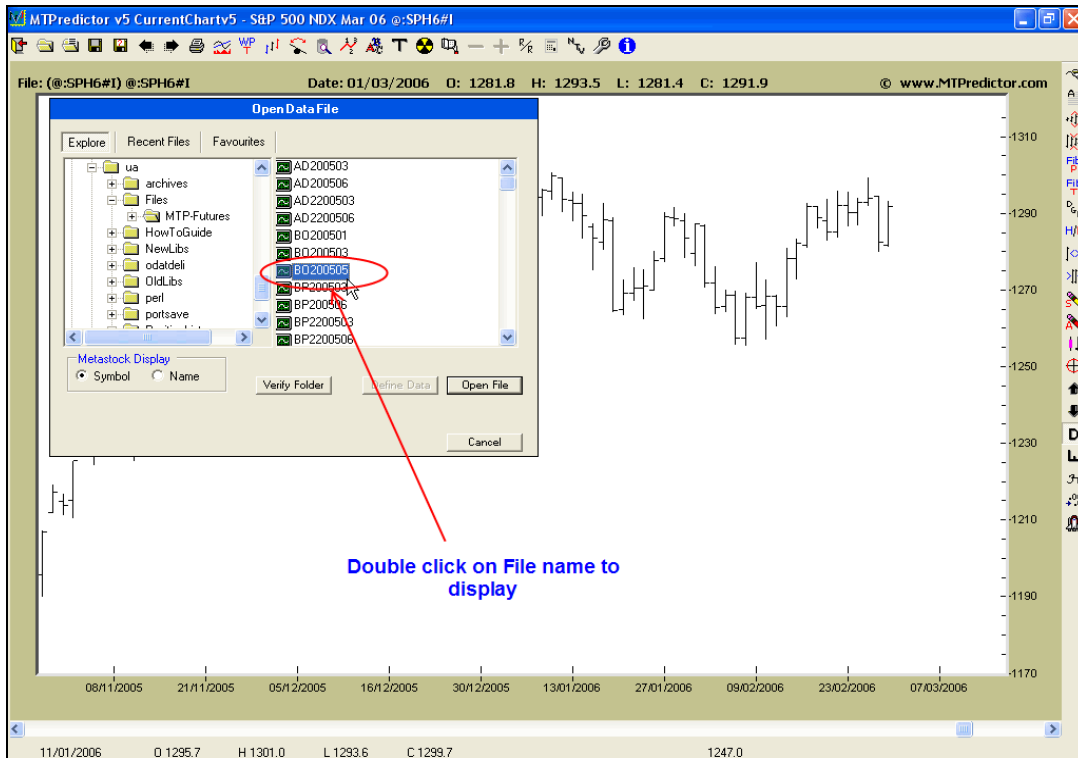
MTPredictor v5 CurrentChartv5 - S&P 500 NDX Mar 06 @:SPH6#I

File: (@:SPH6#I) @:SPH6#I    Date: 01/03/2006   O: 1281.8   H: 1293.5   L: 1281.4   C: 1291.9    © www.MTPredictor.com

Open Data File

Explore | Recent Files | Favourites

ua
archives
Files
MTP-Futures
HowToGuide
NewLibs
odatdeli
OldLibs
perl
portsave
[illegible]

AD200503
AD200506
AD2200503
AD2200506
BO200501
BO200503
BO200505
BP200503
BP200506
BP2200503
BP2200506

Metastock Display
Symbol   Name

Verify Folder   Define Data   Open File

Cancel

Double click on File name to display

1310
1290
1270
1250
1230
1210
1190
1170

08/11/2005   21/11/2005   05/12/2005   16/12/2005   30/12/2005   13/01/2006   27/01/2006   09/02/2006   23/02/2006   07/03/2006

11/01/2006   O 1295.7   H 1301.0   L 1293.6   C 1299.7   1247.0